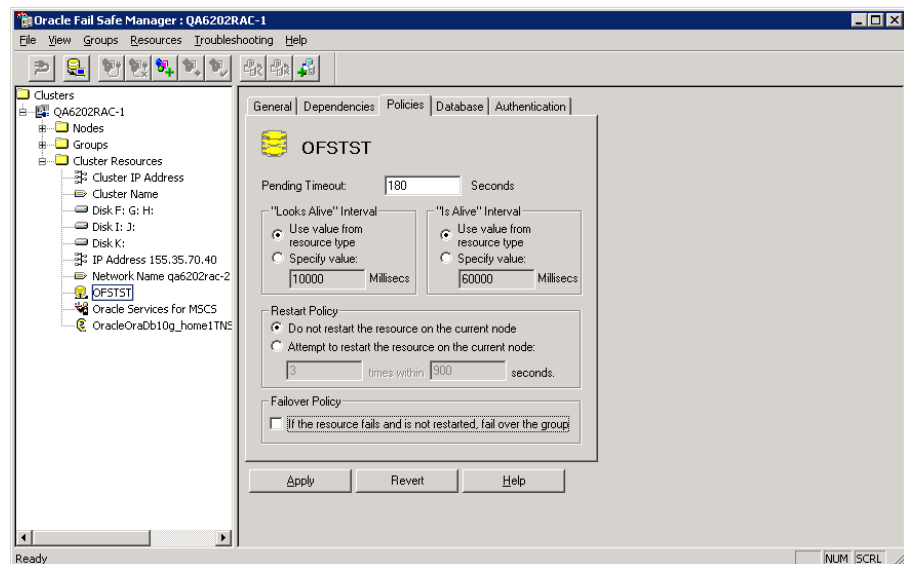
Oracle Fail Safe Manager : QA6202RAC-1

File View Groups Resources Troubleshooting Help

Clusters
QA6202RAC-1
Nodes
Groups
Cluster Resources
Cluster IP Address
Cluster Name
Disk F: G: H:
Disk I: J:
Disk K:
IP Address 155.35.70.40
Network Name qa6202rac-2
OFSTST
Oracle Services for MSCS
OracleOraDb10g_home1TNS

General | Dependencies | Policies | Database | Authentication

OFSTST

Pending Timeout: 180 Seconds

"Looks Alive" Interval
Use value from resource type
Specify value:
10000 Millisecs

"Is Alive" Interval
Use value from resource type
Specify value:
60000 Millisecs

Restart Policy
Do not restart the resource on the current node
Attempt to restart the resource on the current node:
3 times within 900 seconds.

Failover Policy
If the resource fails and is not restarted, fail over the group

Apply Revert Help

Ready
NUM SCRL